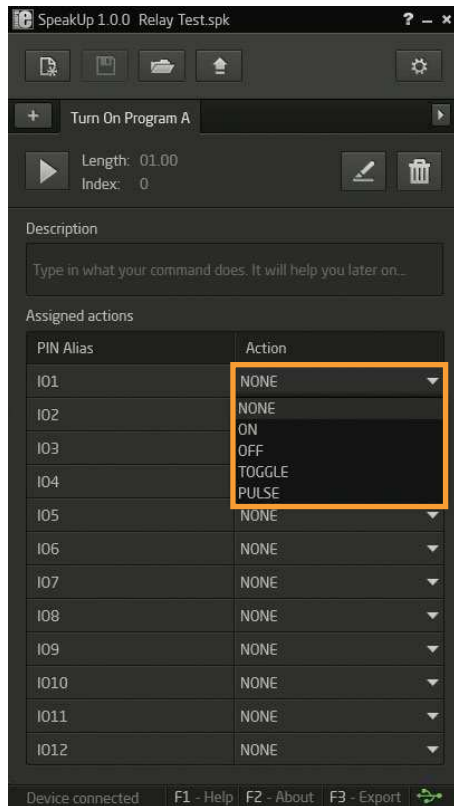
SpeakUp 1.0.0 Relay Test.spk

? – ×

+

Turn On Program A

Length: 01.00
Index: 0

Description

Type in what your command does. It will help you later on...

Assigned actions

| PIN Alias | Action |
|---|---|
| IO1 | NONE |
| IO2 | |
| IO3 | |
| IO4 | |
| IO5 | NONE |
| IO6 | NONE |
| IO7 | NONE |
| IO8 | NONE |
| IO9 | NONE |
| IO10 | NONE |
| IO11 | NONE |
| IO12 | NONE |

NONE
ON
OFF
TOGGLE
PULSE

Device connected F1 - Help F2 - About F3 - Export